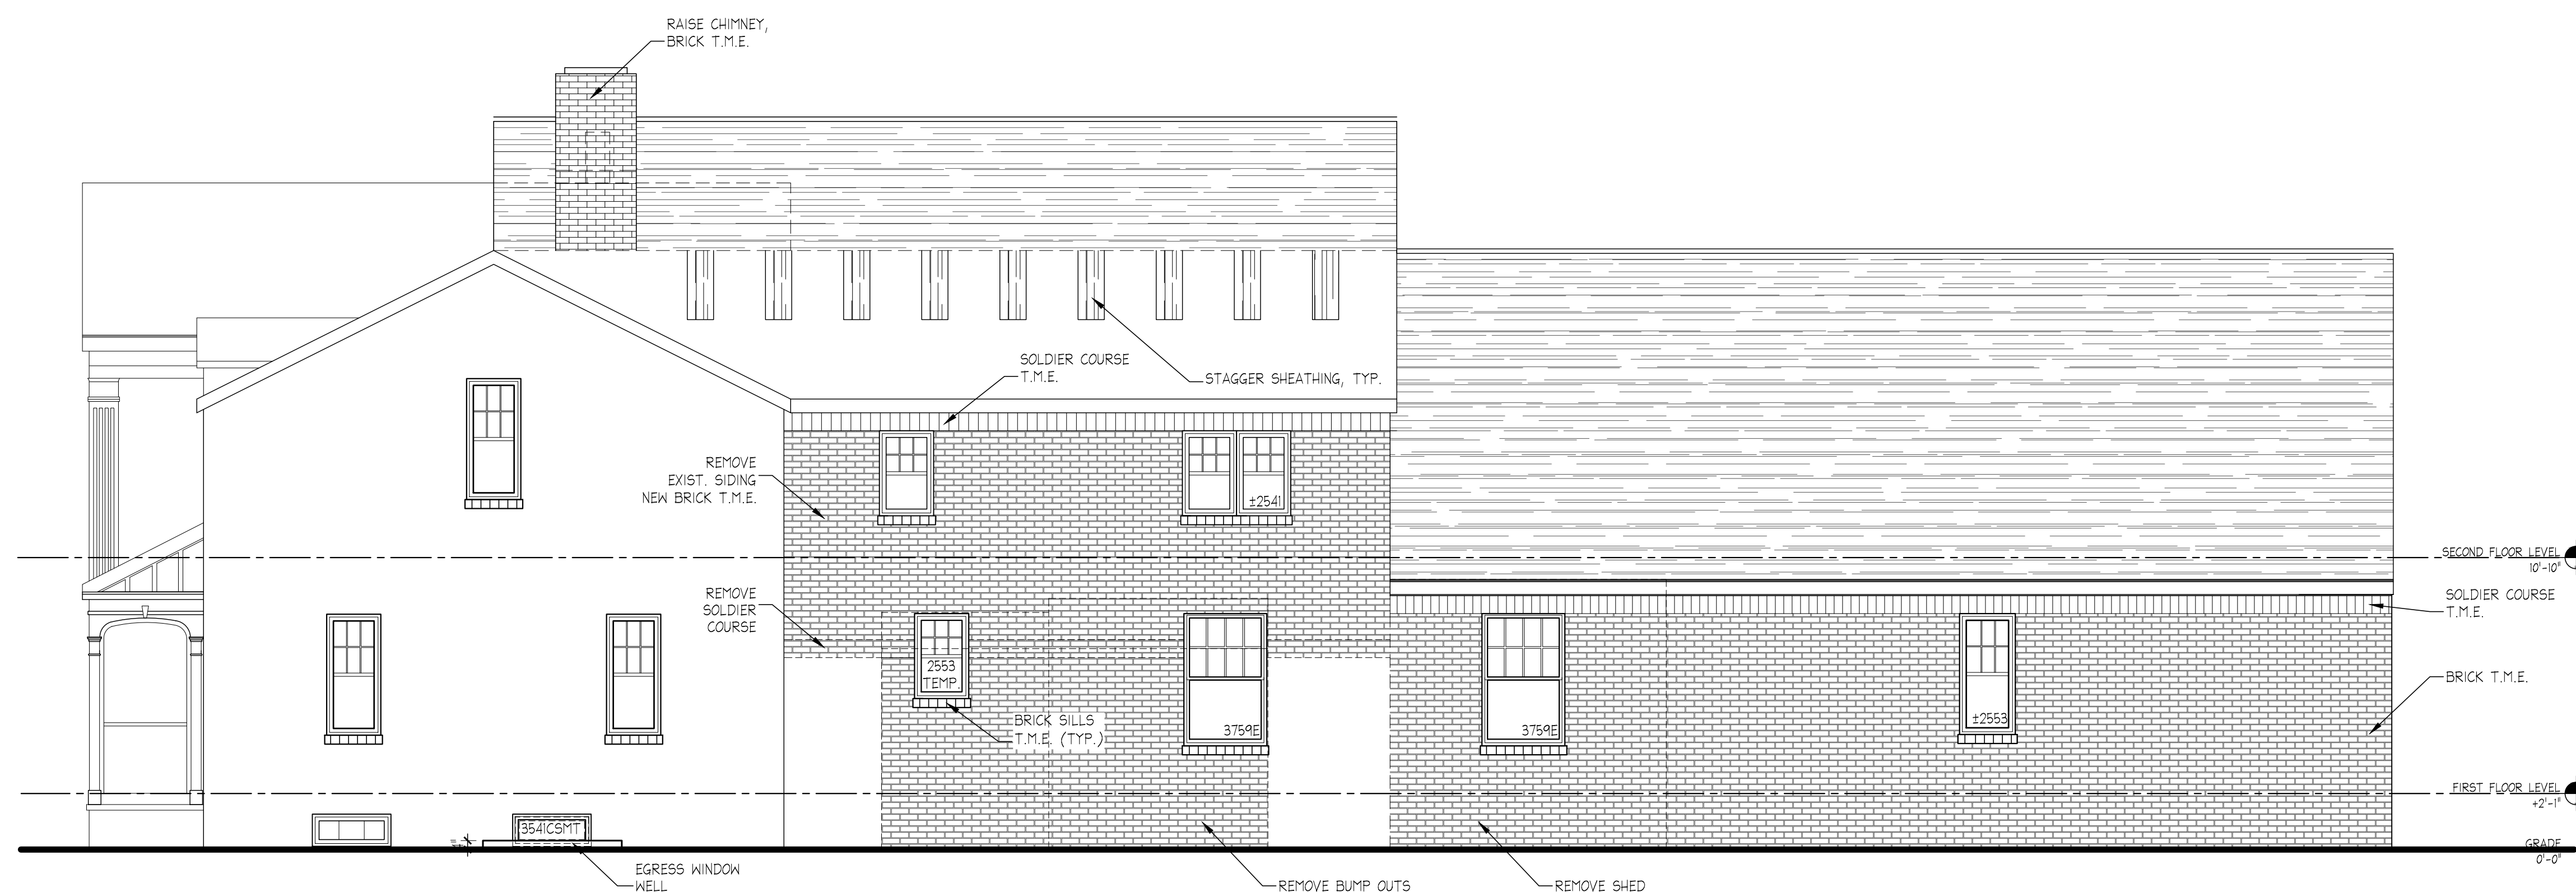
RAISE CHIMNEY, BRICK T.M.E.

SOLDIER COURSE T.M.E.

STAGGER SHEATHING, TYP.

REMOVE EXIST. SIDING NEW BRICK T.M.E.

±2541

SECOND FLOOR LEVEL
10'-10"

REMOVE SOLDIER COURSE

SOLDIER COURSE T.M.E.

2553 TEMP

BRICK T.M.E.

BRICK SILLS T.M.E. (TYP.)

3759E

3759E

±2553

FIRST FLOOR LEVEL
+2'-1"

3541CSMT

GRADE
0'-0"

EGRESS WINDOW WELL

REMOVE BUMP OUTS

REMOVE SHED